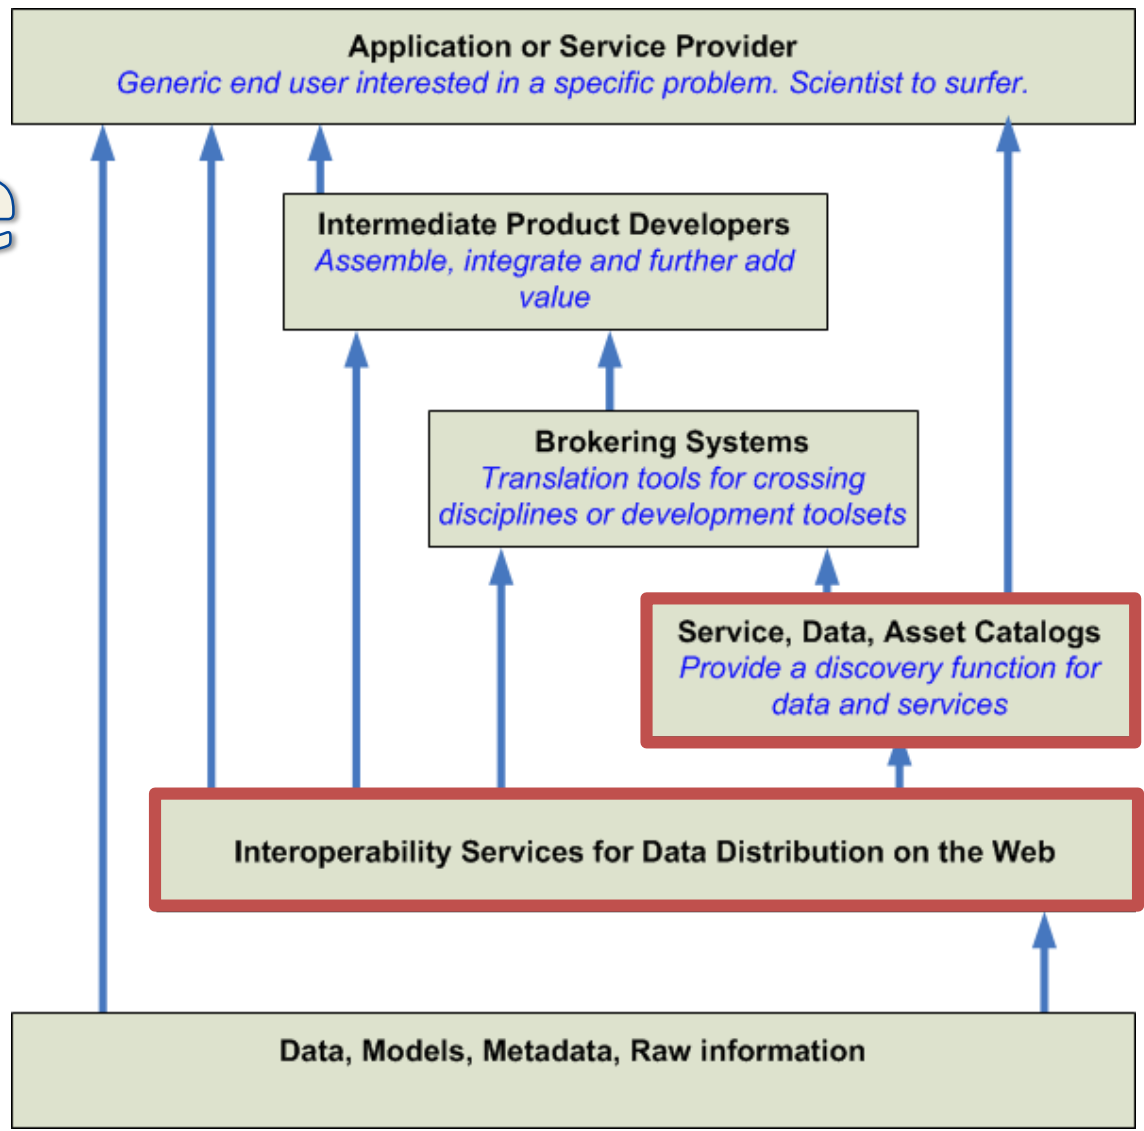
Application or Service Provider
Generic end user interested in a specific problem. Scientist to surfer.

Intermediate Product Developers
Assemble, integrate and further add value

Brokering Systems
Translation tools for crossing disciplines or development toolsets

Service, Data, Asset Catalogs
Provide a discovery function for data and services

Interoperability Services for Data Distribution on the Web

Data, Models, Metadata, Raw information